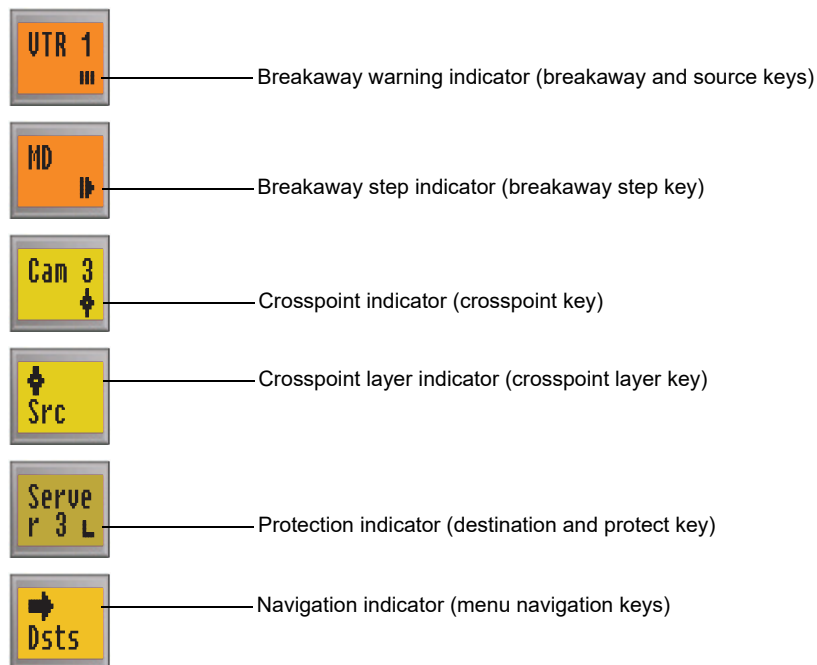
VTR 1

Breakaway warning indicator (breakaway and source keys)

MD

Breakaway step indicator (breakaway step key)

Cam 3

Crosspoint indicator (crosspoint key)

Src

Crosspoint layer indicator (crosspoint layer key)

Serve
r 3

Protection indicator (destination and protect key)

Dsts

Navigation indicator (menu navigation keys)